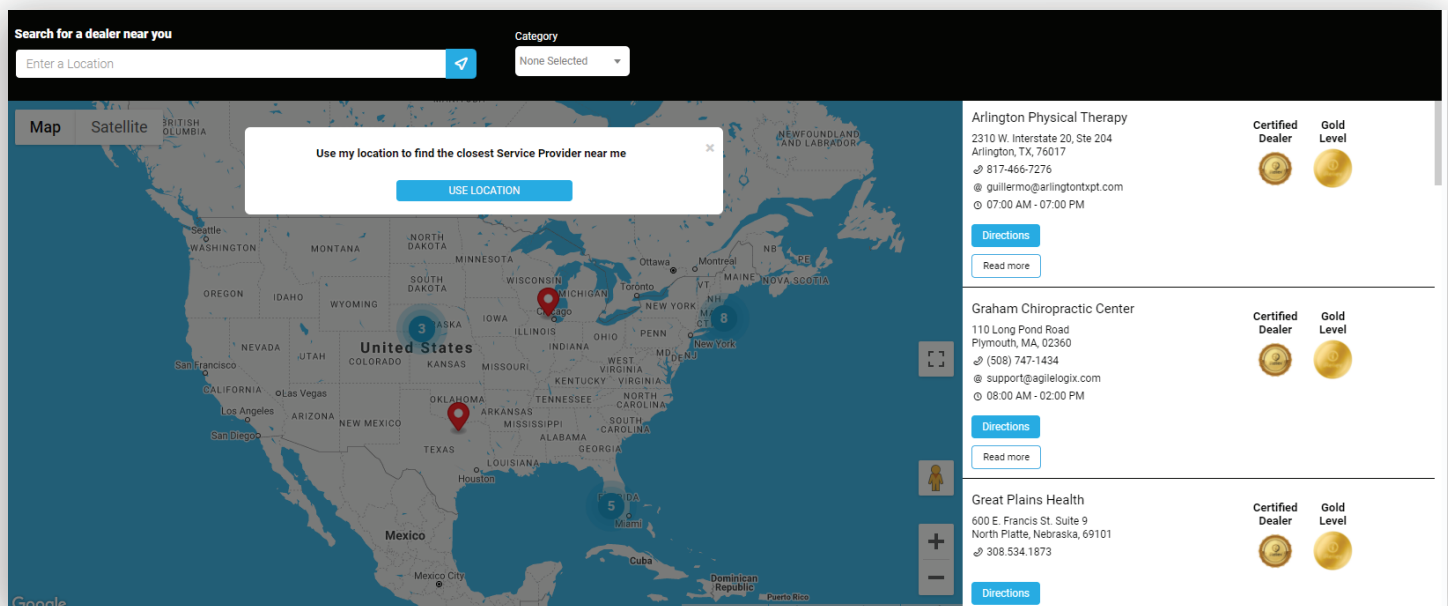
Search for a dealer near you

Enter a Location

Category

None Selected

Map Satellite

Use my location to find the closest Service Provider near me

USE LOCATION

BRITISH COLUMBIA
NEWFOUNDLAND AND LABRADOR
Seattle
WASHINGTON
MONTANA
NORTH DAKOTA
MINNESOTA
Ottawa
Montreal
MAINE
NOVA SCOTIA
OREGON
IDAHO
WYOMING
SOUTH DAKOTA
WISCONSIN
MICHIGAN
Toronto
NEW YORK
NH
3
NEBRASKA
IOWA
Chicago
8
United States
ILLINOIS
OHIO
PENN
NEVADA
UTAH
COLORADO
KANSAS
MISSOURI
INDIANA
WEST VIRGINIA
New York
NJ
MD
DE
San Francisco
CALIFORNIA
Las Vegas
KENTUCKY
Los Angeles
ARIZONA
OKLAHOMA
ARKANSAS
TENNESSEE
NORTH CAROLINA
San Diego
NEW MEXICO
MISSISSIPPI
ALABAMA
SOUTH CAROLINA
TEXAS
LOUISIANA
Houston
5
Miami
Mexico
Mexico City
Dominican Republic
Puerto Rico
Google

Arlington Physical Therapy
2310 W. Interstate 20, Ste 204
Arlington, TX, 76017
817-466-7276
guillermo@arlingtontxpt.com
07:00 AM - 07:00 PM
Directions
Read more
Certified Dealer
Gold Level

Graham Chiropractic Center
110 Long Pond Road
Plymouth, MA, 02360
(508) 747-1434
support@agilelogix.com
08:00 AM - 02:00 PM
Directions
Read more
Certified Dealer
Gold Level

Great Plains Health
600 E. Francis St. Suite 9
North Platte, Nebraska, 69101
308.534.1873
Directions
Certified Dealer
Gold Level